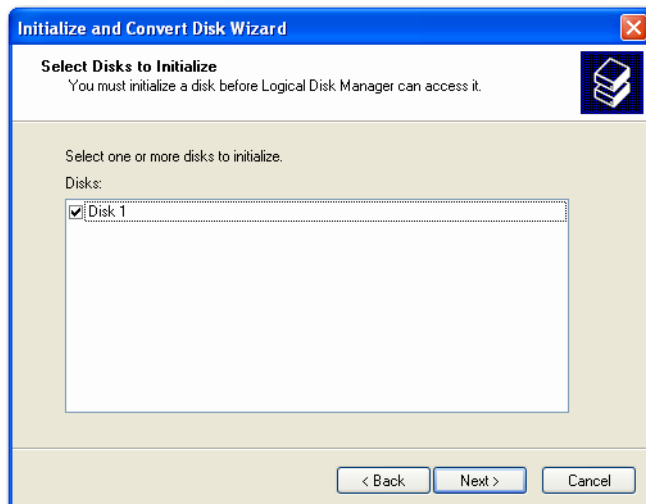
Initialize and Convert Disk Wizard

Select Disks to Initialize
You must initialize a disk before Logical Disk Manager can access it.

Select one or more disks to initialize.

Disks:

Disk 1

< Back
Next >
Cancel